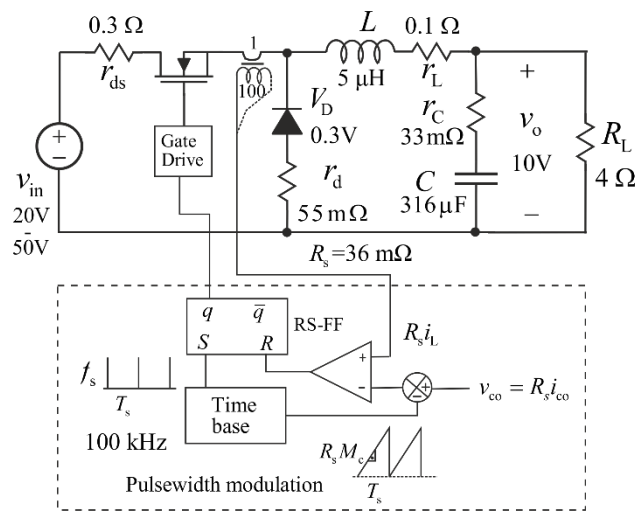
0.3 Ω
$r_{ds}$
1
100
$L$
5 μH
0.1 Ω
$r_L$
+
$v_o$
10V
−
$R_L$
4 Ω
$V_D$
0.3V
$r_d$
55 mΩ
$r_C$
33 mΩ
$C$
316 μF
+
−
$v_{in}$
20V
50V
Gate Drive
$R_s$=36 mΩ
$q$
$\bar{q}$
RS-FF
$S$
$R$
$R_s i_L$
+
-
$v_{co} = R_s i_{co}$
$f_s$
$T_s$
100 kHz
Time base
$R_s M_c$
$T_s$
Pulsewidth modulation